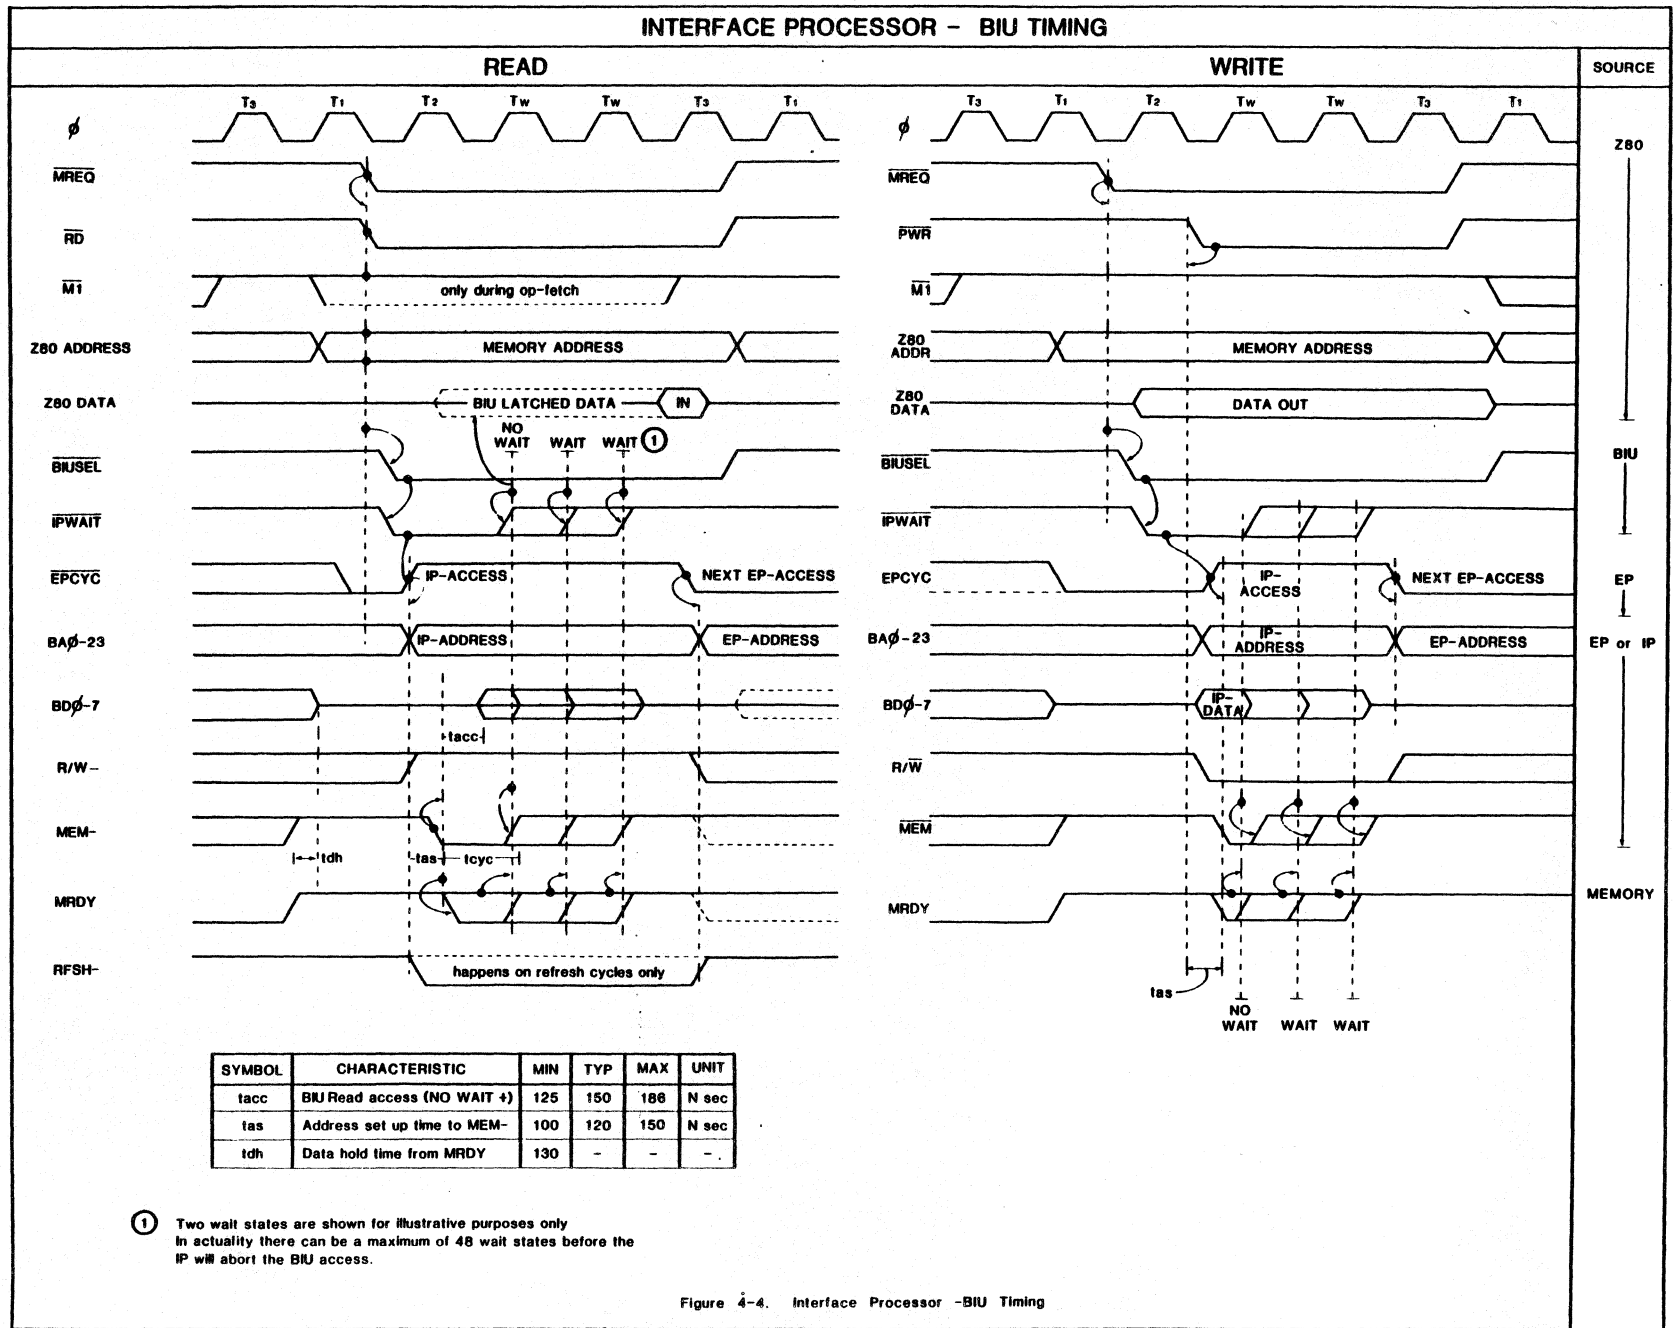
INTERFACE PROCESSOR - BIU TIMING

READ

WRITE

SOURCE

$T_3$ $T_1$ $T_2$ Tw Tw $T_3$ $T_1$

ø

$\overline{MREQ}$

$\overline{RD}$

$\overline{M1}$

only during op-fetch

Z80 ADDRESS

MEMORY ADDRESS

Z80 DATA

BIU LATCHED DATA

IN

NO WAIT WAIT WAIT ①

$\overline{BIUSEL}$

$\overline{IPWAIT}$

$\overline{EPCYC}$

IP-ACCESS

NEXT EP-ACCESS

BAØ-23

IP-ADDRESS

EP-ADDRESS

BDØ-7

tacc

R/W-

MEM-

tdh

tas

tcyc

MRDY

RFSH-

happens on refresh cycles only

$T_3$ $T_1$ $T_2$ Tw Tw $T_3$ $T_1$

ø

$\overline{MREQ}$

$\overline{PWR}$

$\overline{M1}$

Z80 ADDR

MEMORY ADDRESS

Z80 DATA

DATA OUT

$\overline{BIUSEL}$

$\overline{IPWAIT}$

EPCYC

IP-ACCESS

NEXT EP-ACCESS

BAØ-23

IP-ADDRESS

EP-ADDRESS

BDØ-7

IP-DATA

R/$\overline{W}$

$\overline{MEM}$

MRDY

tas

NO WAIT WAIT WAIT

Z80

BIU

EP

EP or IP

MEMORY

| SYMBOL | CHARACTERISTIC | MIN | TYP | MAX | UNIT |
|---|---|---|---|---|---|
| tacc | BIU Read access (NO WAIT +) | 125 | 150 | 186 | N sec |
| tas | Address set up time to MEM- | 100 | 120 | 150 | N sec |
| tdh | Data hold time from MRDY | 130 | - | - | - |

① Two wait states are shown for illustrative purposes only In actuality there can be a maximum of 48 wait states before the IP will abort the BIU access.

Figure 4-4. Interface Processor -BIU Timing